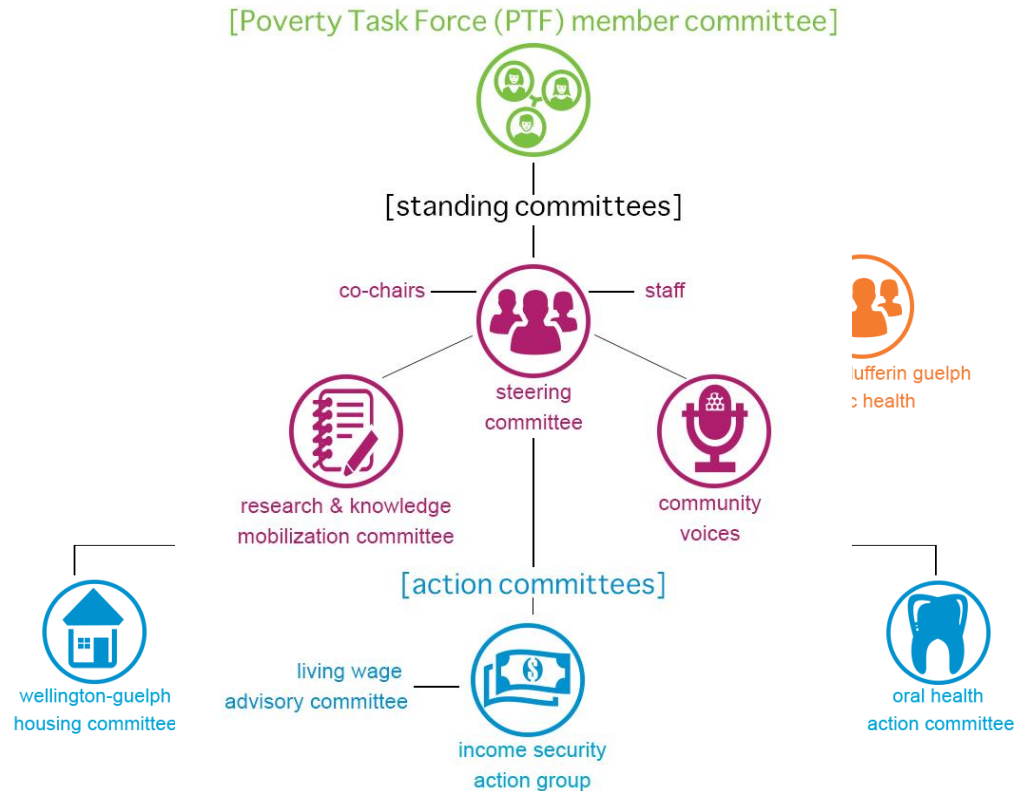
[Poverty Task Force (PTF) member committee]

[standing committees]

co-chairs

staff

steering committee

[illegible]ufferin guelph
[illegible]c health

research & knowledge mobilization committee

community voices

[action committees]

wellington-guelph housing committee

living wage advisory committee

income security action group

oral health action committee